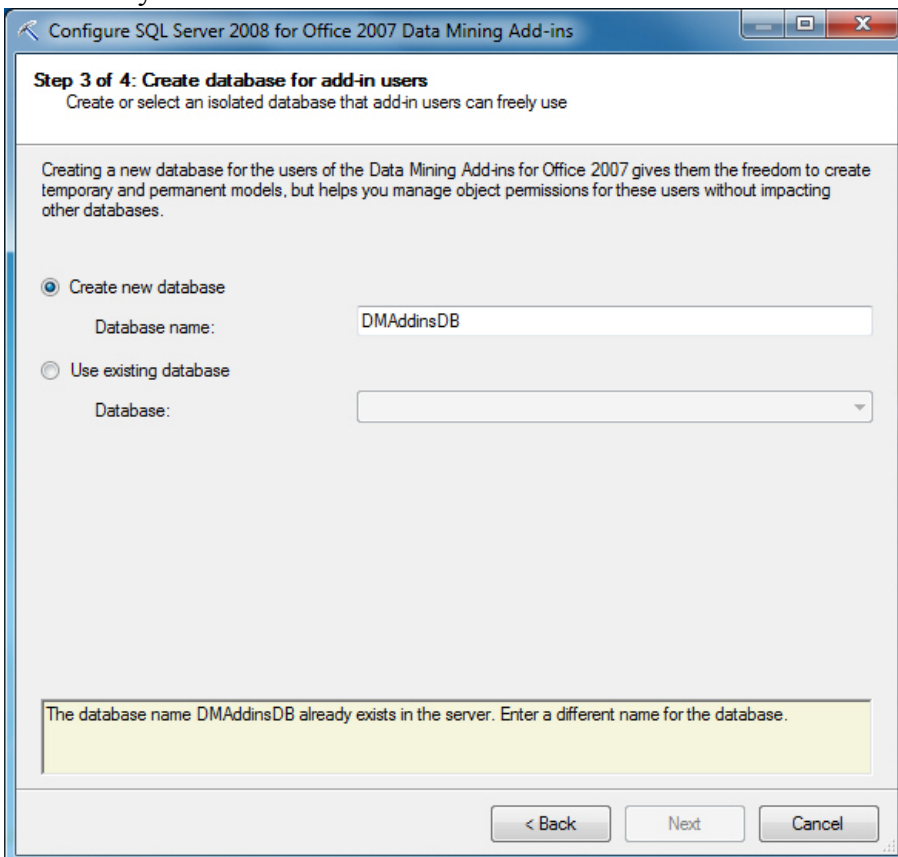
Configure SQL Server 2008 for Office 2007 Data Mining Add-ins

Step 3 of 4: Create database for add-in users
Create or select an isolated database that add-in users can freely use

Creating a new database for the users of the Data Mining Add-ins for Office 2007 gives them the freedom to create temporary and permanent models, but helps you manage object permissions for these users without impacting other databases.

Create new database

Database name: DMAddinsDB

Use existing database

Database:

The database name DMAddinsDB already exists in the server. Enter a different name for the database.

< Back Next Cancel